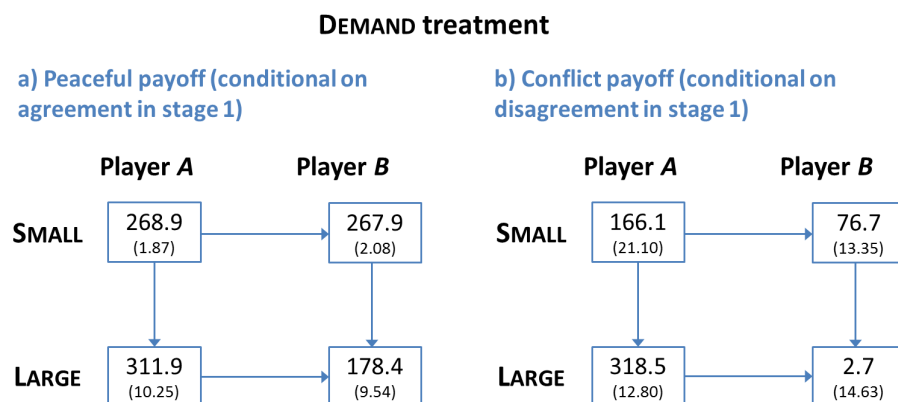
DEMAND treatment

a) Peaceful payoff (conditional on agreement in stage 1)

| | Player *A* | Player *B* |
|---|---|---|
| SMALL | 268.9 (1.87) | 267.9 (2.08) |
| LARGE | 311.9 (10.25) | 178.4 (9.54) |

b) Conflict payoff (conditional on disagreement in stage 1)

| | Player *A* | Player *B* |
|---|---|---|
| SMALL | 166.1 (21.10) | 76.7 (13.35) |
| LARGE | 318.5 (12.80) | 2.7 (14.63) |